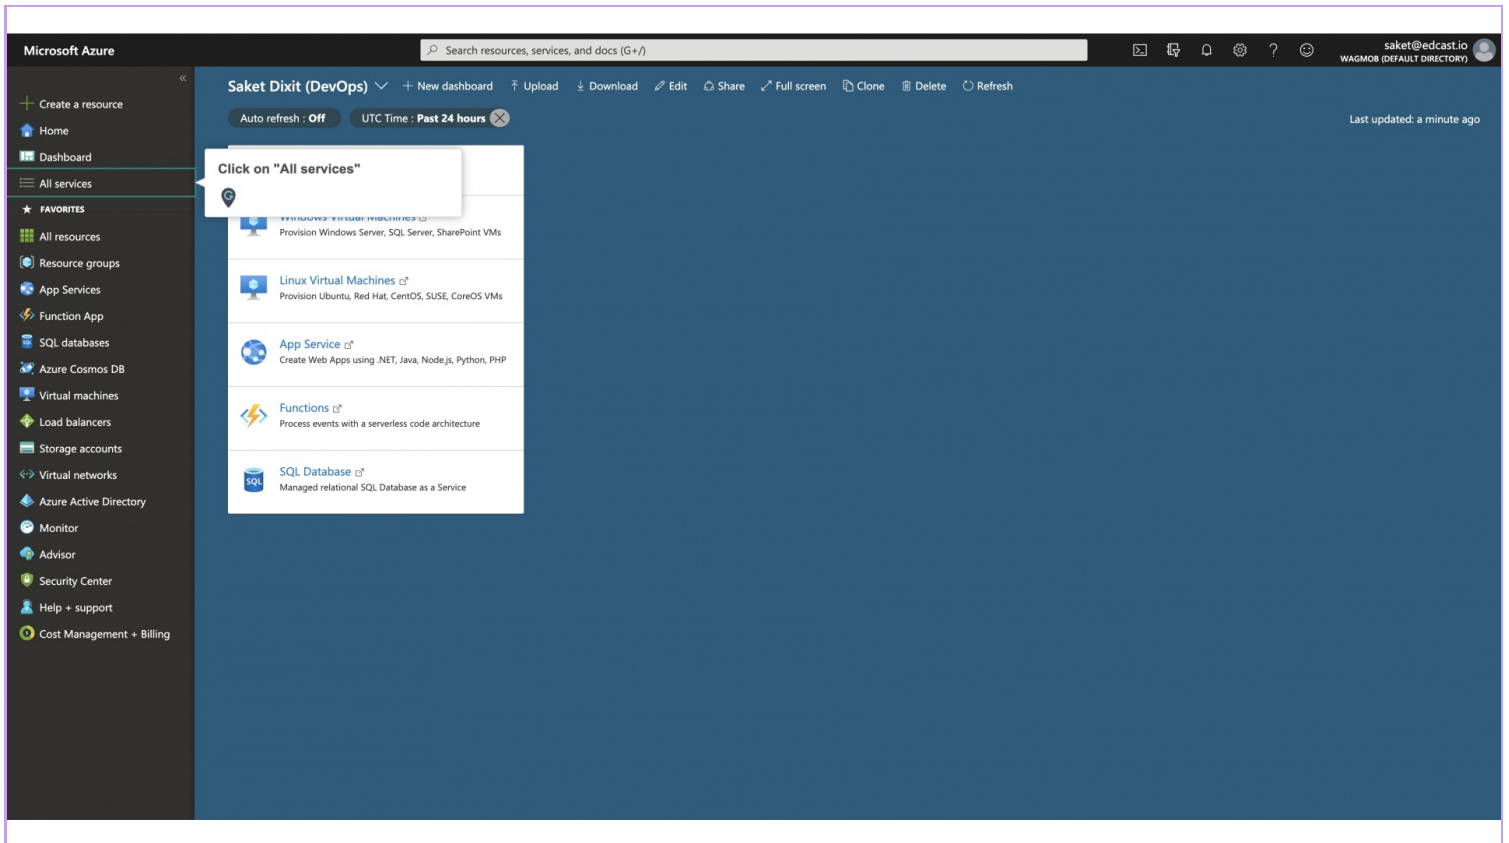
Microsoft Azure

Search resources, services, and docs (G+/)

saket@edcast.io
WAGMOB (DEFAULT DIRECTORY)

«

Create a resource
Home
Dashboard
All services
FAVORITES
All resources
Resource groups
App Services
Function App
SQL databases
Azure Cosmos DB
Virtual machines
Load balancers
Storage accounts
Virtual networks
Azure Active Directory
Monitor
Advisor
Security Center
Help + support
Cost Management + Billing

Saket Dixit (DevOps)
New dashboard
Upload
Download
Edit
Share
Full screen
Clone
Delete
Refresh

Auto refresh : Off
UTC Time : Past 24 hours

Last updated: a minute ago

Click on "All services"

Windows Virtual Machines
Provision Windows Server, SQL Server, SharePoint VMs

Linux Virtual Machines
Provision Ubuntu, Red Hat, CentOS, SUSE, CoreOS VMs

App Service
Create Web Apps using .NET, Java, Node.js, Python, PHP

Functions
Process events with a serverless code architecture

SQL Database
Managed relational SQL Database as a Service